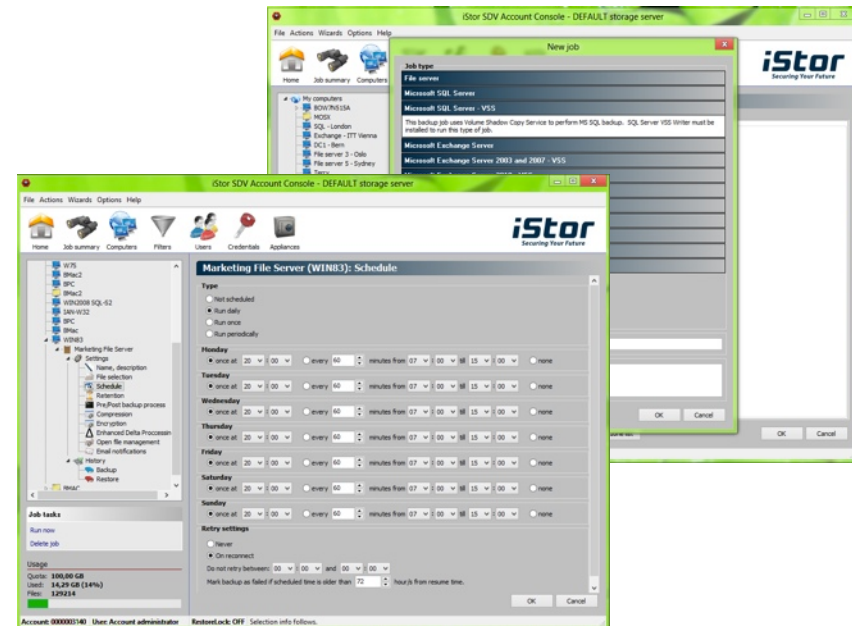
iStor SDV Account Console - DEFAULT storage server

File Actions Wizards Options Help

Home Job summary Computers

New job

Job type

File server

Microsoft SQL Server

Microsoft SQL Server - VSS

This backup job uses Volume Shadow Copy Service to perform MS SQL backup. SQL Server VSS Writer must be installed to run this type of job.

Microsoft Exchange Server

Microsoft Exchange Server 2003 and 2007 - VSS

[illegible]

OK Cancel

OK Cancel

iStor
Securing Your Future

My computers
BOWIN515A
MOSX
SQL - London
Exchange - ITT Vienna
DC1 - Bern
File server 3 - Oslo
File server 5 - Sydney
Terra

iStor SDV Account Console - DEFAULT storage server

File Actions Wizards Options Help

Home Job summary Computers Filters Users Credentials Appliances

iStor
Securing Your Future

W75
BMac2
BPC
BMac2
WIN2008 SQL-S2
IAN-W32
BPC
BMac
WIN83
Marketing File Server
Settings
Name, description
File selection
Schedule
Retention
Pre/Post backup process
Compression
Encryption
Enhanced Delta Processin
Open file management
Email notifications
History
Backup
Restore
BMAC

Job tasks
Run now
Delete job

Usage
Quota: 100,00 GB
Used: 14,29 GB (14%)
Files: 129214

Marketing File Server (WIN83): Schedule

Type
Not scheduled
Run daily
Run once
Run periodically

Monday
once at 20 : 00 every 60 minutes from 07 : 00 till 15 : 00 none

Tuesday
once at 20 : 00 every 60 minutes from 07 : 00 till 15 : 00 none

Wednesday
once at 20 : 00 every 60 minutes from 07 : 00 till 15 : 00 none

Thursday
once at 20 : 00 every 60 minutes from 07 : 00 till 15 : 00 none

Friday
once at 20 : 00 every 60 minutes from 07 : 00 till 15 : 00 none

Saturday
once at 20 : 00 every 60 minutes from 07 : 00 till 15 : 00 none

Sunday
once at 20 : 00 every 60 minutes from 07 : 00 till 15 : 00 none

Retry settings
Never
On reconnect
Do not retry between: 00 : 00 and 00 : 00
Mark backup as failed if scheduled time is older than 72 hour/s from resume time.

OK Cancel

Account: 0000003140 User: Account administrator RestoreLock: OFF Selection info follows.